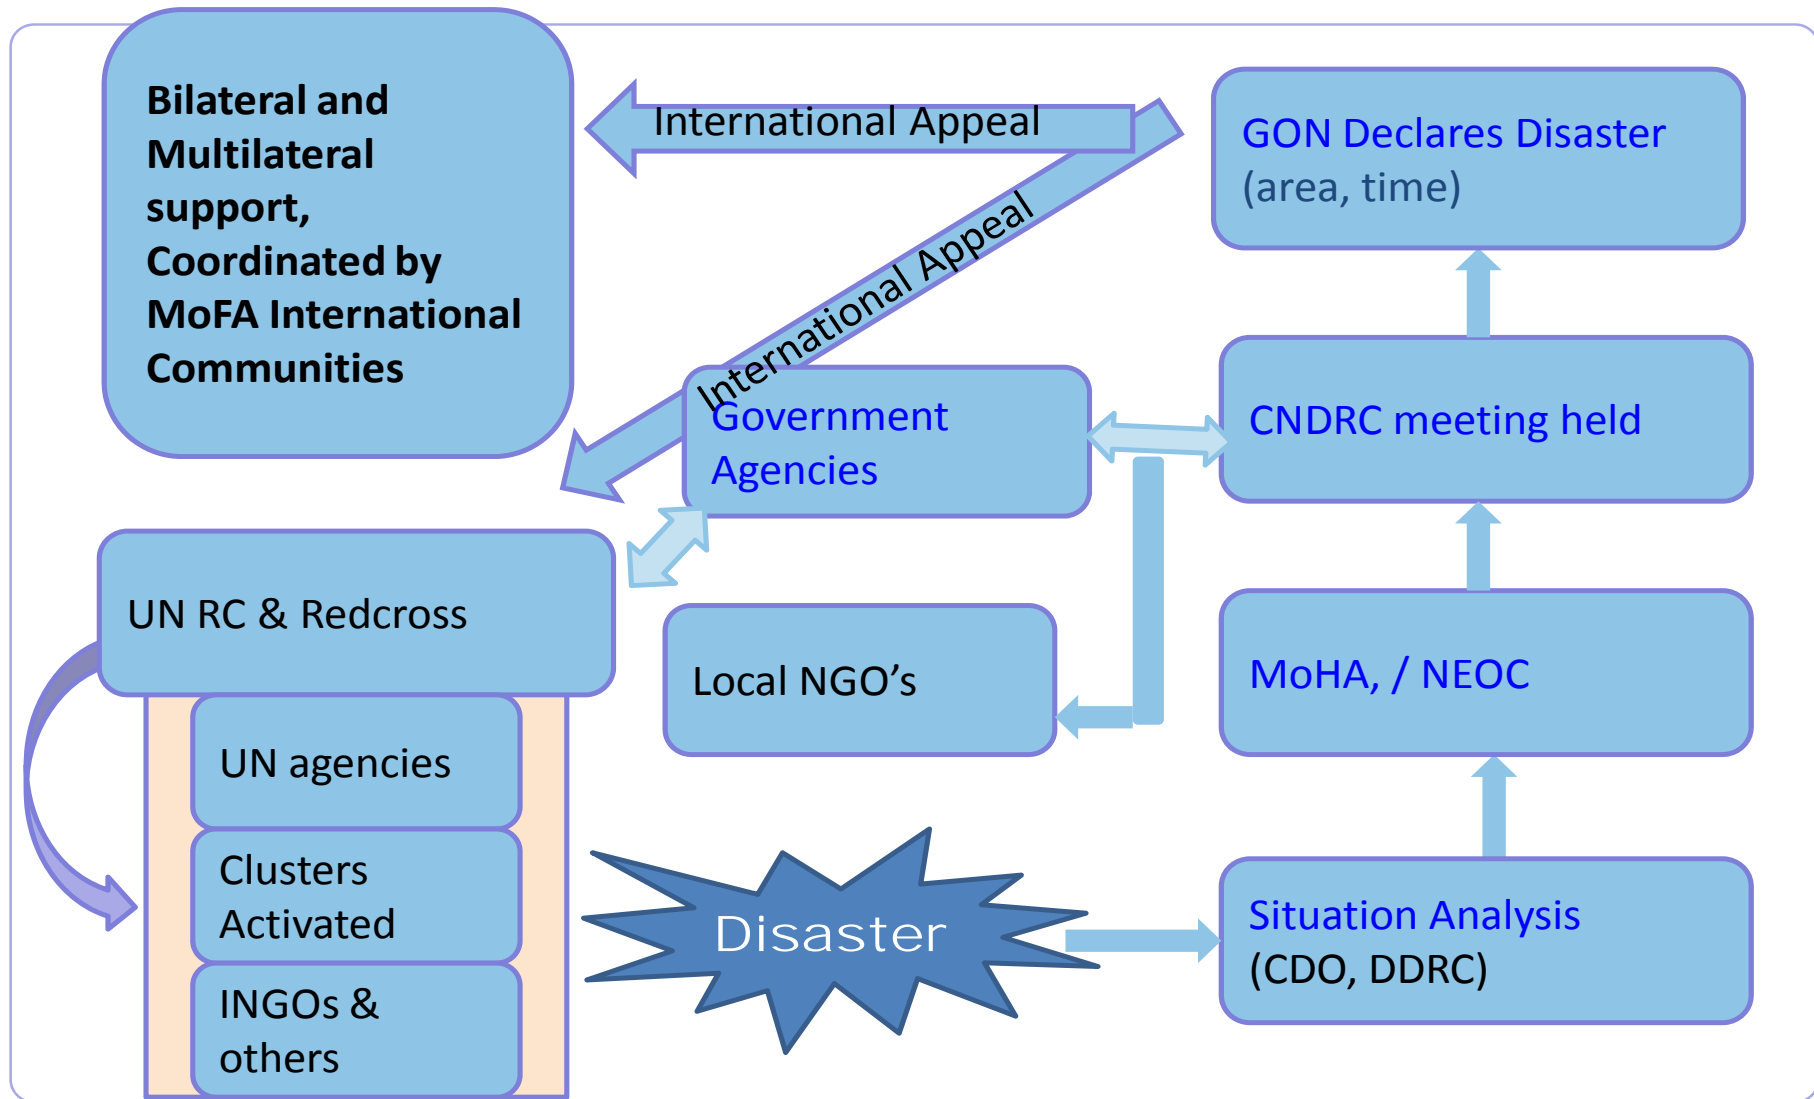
Bilateral and Multilateral support, Coordinated by MoFA International Communities

International Appeal

International Appeal

GON Declares Disaster (area, time)

Government Agencies

CNDRC meeting held

UN RC & Redcross

Local NGO’s

MoHA, / NEOC

UN agencies

Clusters Activated

INGOs & others

Disaster

Situation Analysis (CDO, DDRC)